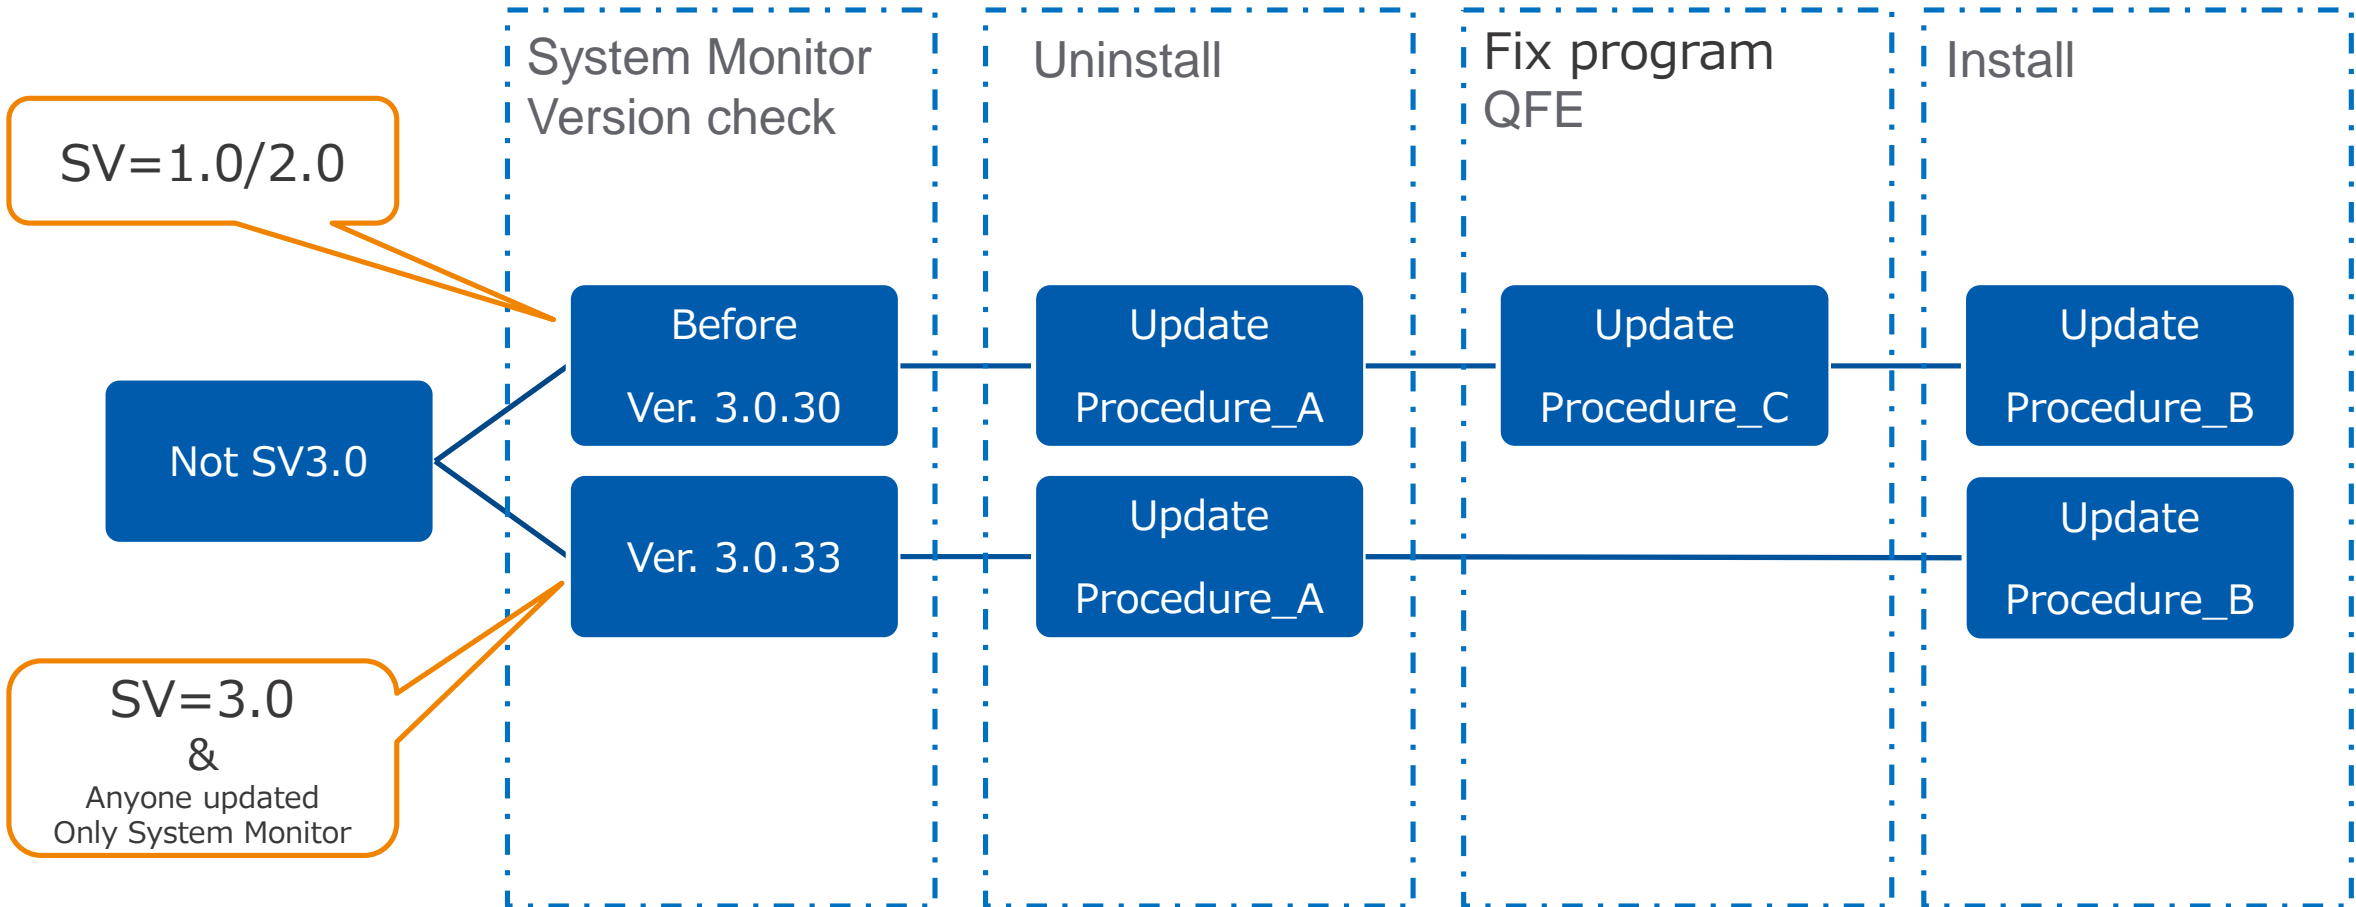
System Monitor Version check

Uninstall

Fix program QFE

Install

SV=1.0/2.0

Not SV3.0

Before

Ver. 3.0.30

Ver. 3.0.33

Update

Procedure_A

Update

Procedure_C

Update

Procedure_B

Update

Procedure_A

Update

Procedure_B

SV=3.0
&
Anyone updated
Only System Monitor